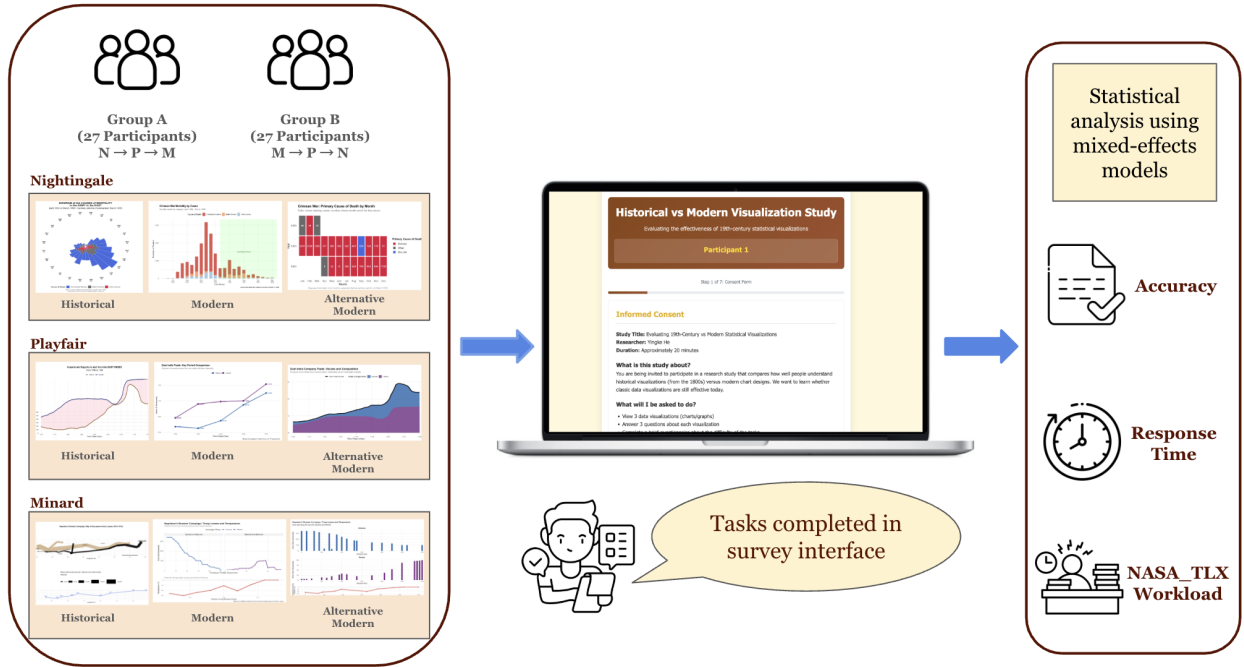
Group A
(27 Participants)
N → P → M

Group B
(27 Participants)
M → P → N

Nightingale

Historical

Modern

Alternative Modern

Playfair

Historical

Modern

Alternative Modern

Minard

Historical

Modern

Alternative Modern

Historical vs Modern Visualization Study

Evaluating the effectiveness of 19th-century statistical visualizations

Participant 1

Step 1 of 7: Consent Form

Informed Consent

Study Title: Evaluating 19th-Century vs Modern Statistical Visualizations
Researcher: Yingke He
Duration: Approximately 20 minutes

What is this study about?

You are being invited to participate in a research study that compares how well people understand historical visualizations (from the 1800s) versus modern chart designs. We want to learn whether classic data visualizations are still effective today.

What will I be asked to do?

• View 3 data visualizations (charts/graphs)
• Answer 3 questions about each visualization
• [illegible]

Tasks completed in survey interface

Statistical analysis using mixed-effects models

Accuracy

Response Time

NASA_TLX Workload